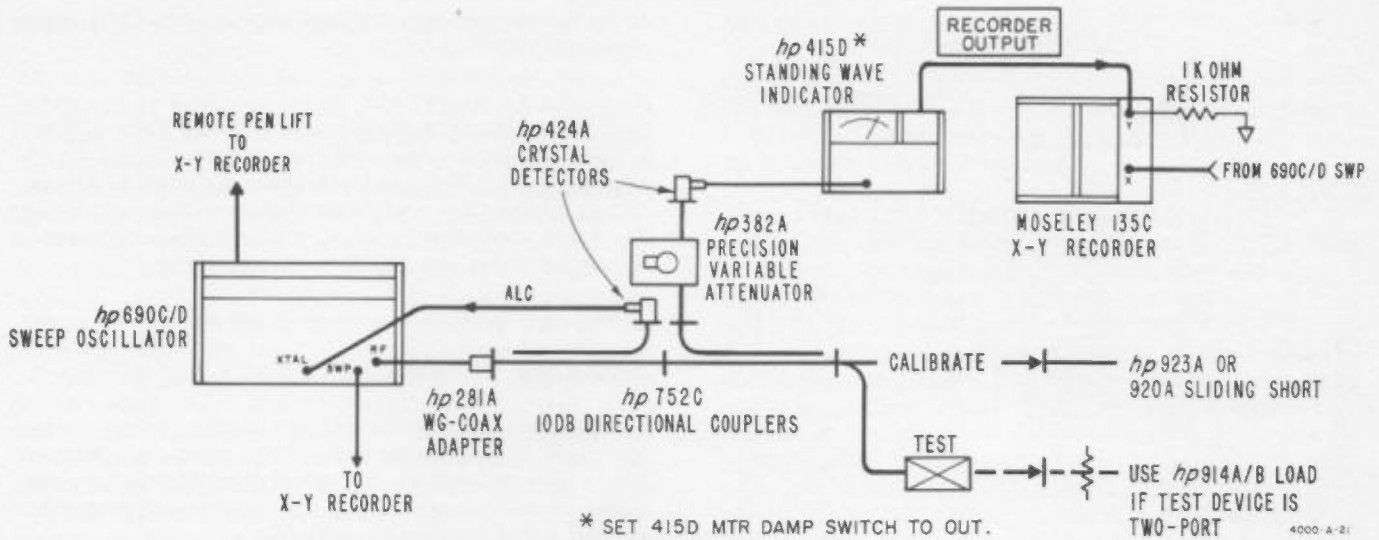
RECORDER OUTPUT

hp 415D *
STANDING WAVE
INDICATOR

1K OHM
RESISTOR

Y

X

FROM 690C/D SWP

MOSELEY 135C
X-Y RECORDER

REMOTE PEN LIFT
TO
X-Y RECORDER

hp 424A
CRYSTAL
DETECTORS

hp 382A
PRECISION
VARIABLE
ATTENUATOR

ALC

hp 690C/D
SWEEP OSCILLATOR

XTAL

SWP

RF

hp 281A
WG-COAX
ADAPTER

hp 752C
10DB DIRECTIONAL COUPLERS

CALIBRATE

hp 923A OR
920A SLIDING SHORT

TO
X-Y RECORDER

TEST

USE hp 914A/B LOAD
IF TEST DEVICE IS
TWO-PORT

* SET 415D MTR DAMP SWITCH TO OUT.

4000-A-21